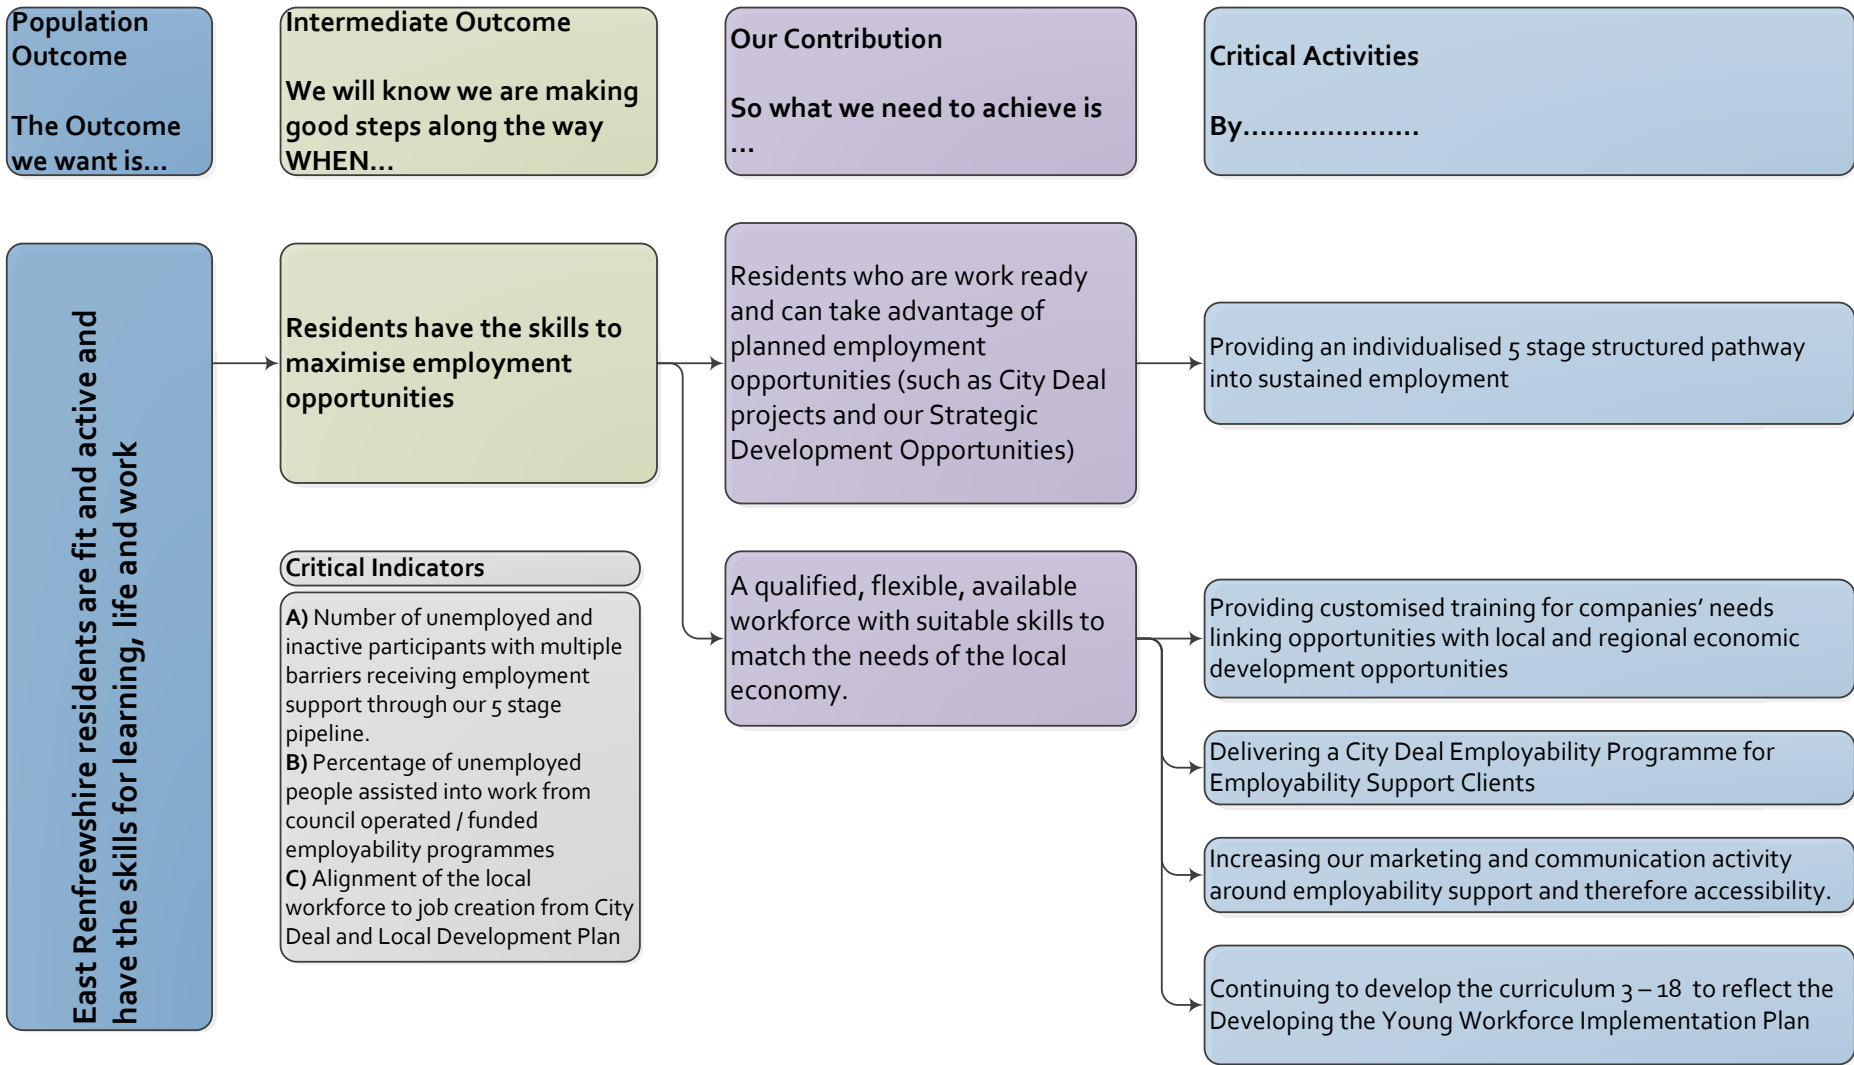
Population Outcome

The Outcome we want is...

Intermediate Outcome

We will know we are making good steps along the way WHEN...

Our Contribution

So what we need to achieve is ...

Critical Activities

By....................

East Renfrewshire residents are fit and active and have the skills for learning, life and work

Residents have the skills to maximise employment opportunities

Residents who are work ready and can take advantage of planned employment opportunities (such as City Deal projects and our Strategic Development Opportunities)

Providing an individualised 5 stage structured pathway into sustained employment

Critical Indicators

A) Number of unemployed and inactive participants with multiple barriers receiving employment support through our 5 stage pipeline.
B) Percentage of unemployed people assisted into work from council operated / funded employability programmes
C) Alignment of the local workforce to job creation from City Deal and Local Development Plan

A qualified, flexible, available workforce with suitable skills to match the needs of the local economy.

Providing customised training for companies' needs linking opportunities with local and regional economic development opportunities

Delivering a City Deal Employability Programme for Employability Support Clients

Increasing our marketing and communication activity around employability support and therefore accessibility.

Continuing to develop the curriculum 3 – 18 to reflect the Developing the Young Workforce Implementation Plan